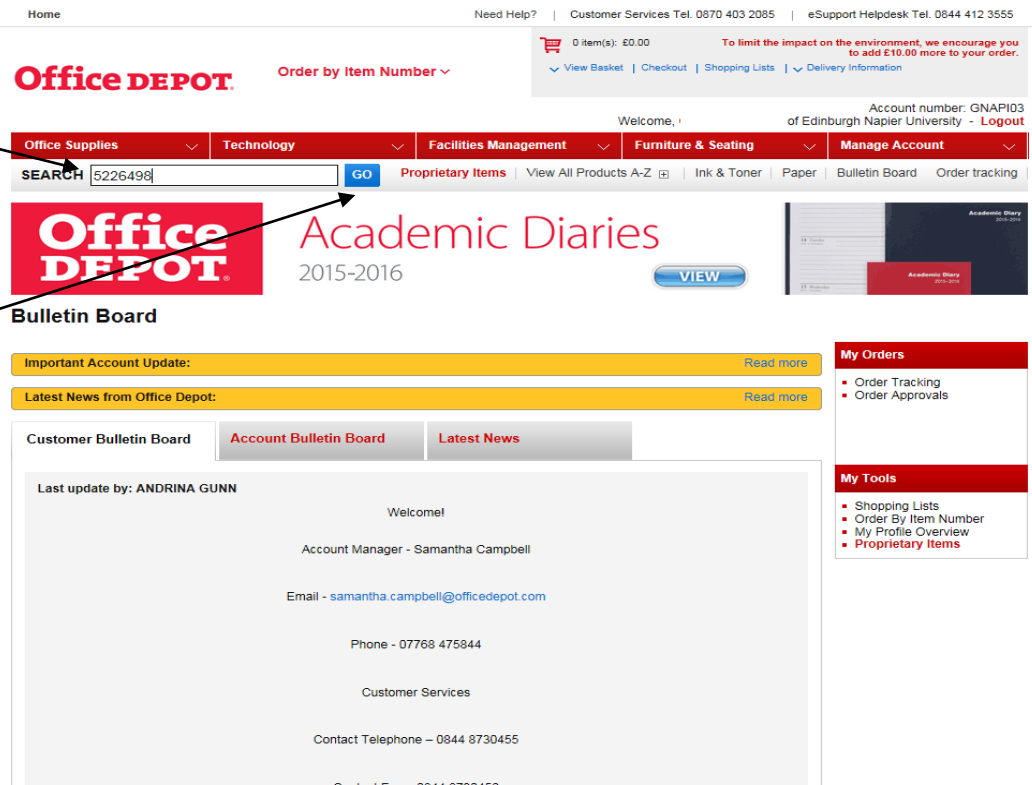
Home

Need Help? | Customer Services Tel. 0870 403 2085 | eSupport Helpdesk Tel. 0844 412 3555

Office DEPOT

Order by Item Number

0 item(s): £0.00

To limit the impact on the environment, we encourage you to add £10.00 more to your order.

View Basket | Checkout | Shopping Lists | Delivery Information

Account number: GNAPI03

Welcome, of Edinburgh Napier University - Logout

Office Supplies | Technology | Facilities Management | Furniture & Seating | Manage Account

SEARCH 5226498 GO

Proprietary Items | View All Products A-Z | Ink & Toner | Paper | Bulletin Board | Order tracking

Office DEPOT

Academic Diaries

2015-2016

VIEW

Academic Diary 2015-2016

Academic Diary 2015-2016

Bulletin Board

Important Account Update: Read more

Latest News from Office Depot: Read more

Customer Bulletin Board | Account Bulletin Board | Latest News

Last update by: ANDRINA GUNN

Welcome!

Account Manager - Samantha Campbell

Email - samantha.campbell@officedepot.com

Phone - 07768 475844

Customer Services

Contact Telephone – 0844 8730455

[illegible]

My Orders

Order Tracking
Order Approvals

My Tools

Shopping Lists
Order By Item Number
My Profile Overview
Proprietary Items